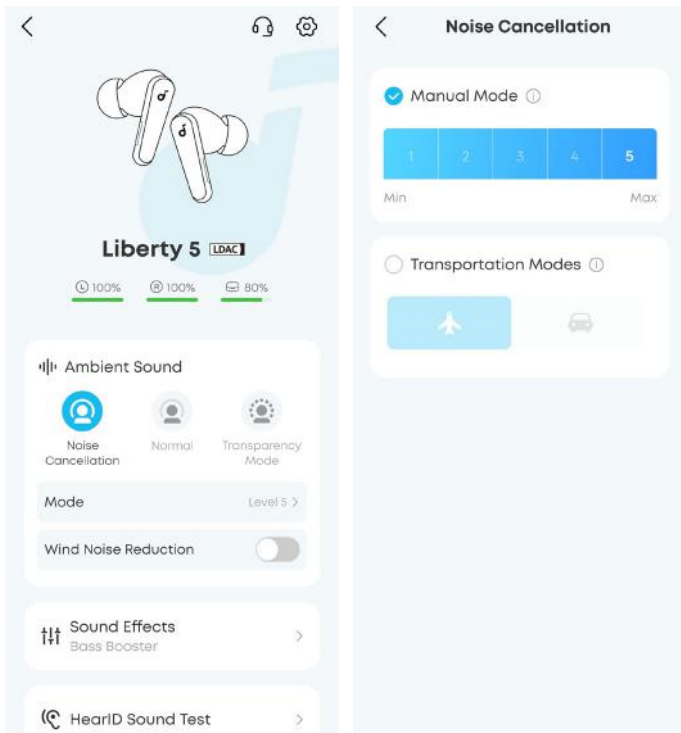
<

Liberty 5 LDAC

Ⓛ 100% Ⓡ 100% 80%

Ambient Sound

Noise Cancellation

Normal

Transparency Mode

Mode

Level 5 >

Wind Noise Reduction

Sound Effects
Bass Booster

>

HearID Sound Test

>

<

Noise Cancellation

Manual Mode ⓘ

| 1 | 2 | 3 | 4 | 5 |
|---|---|---|---|---|

Min

Max

Transportation Modes ⓘ